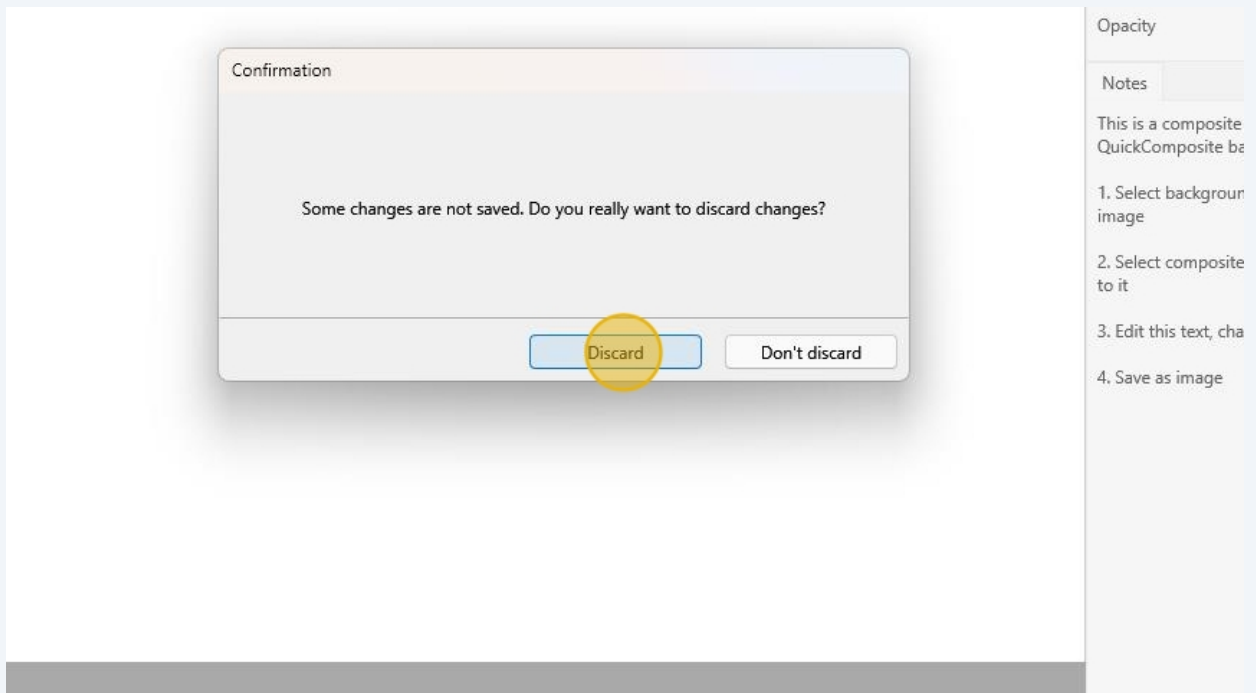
Confirmation

Some changes are not saved. Do you really want to discard changes?

Discard

Don't discard

Opacity

Notes

This is a composite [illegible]
QuickComposite ba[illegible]

1. Select backgroun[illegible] image

2. Select composite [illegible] to it

3. Edit this text, cha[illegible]

4. Save as image